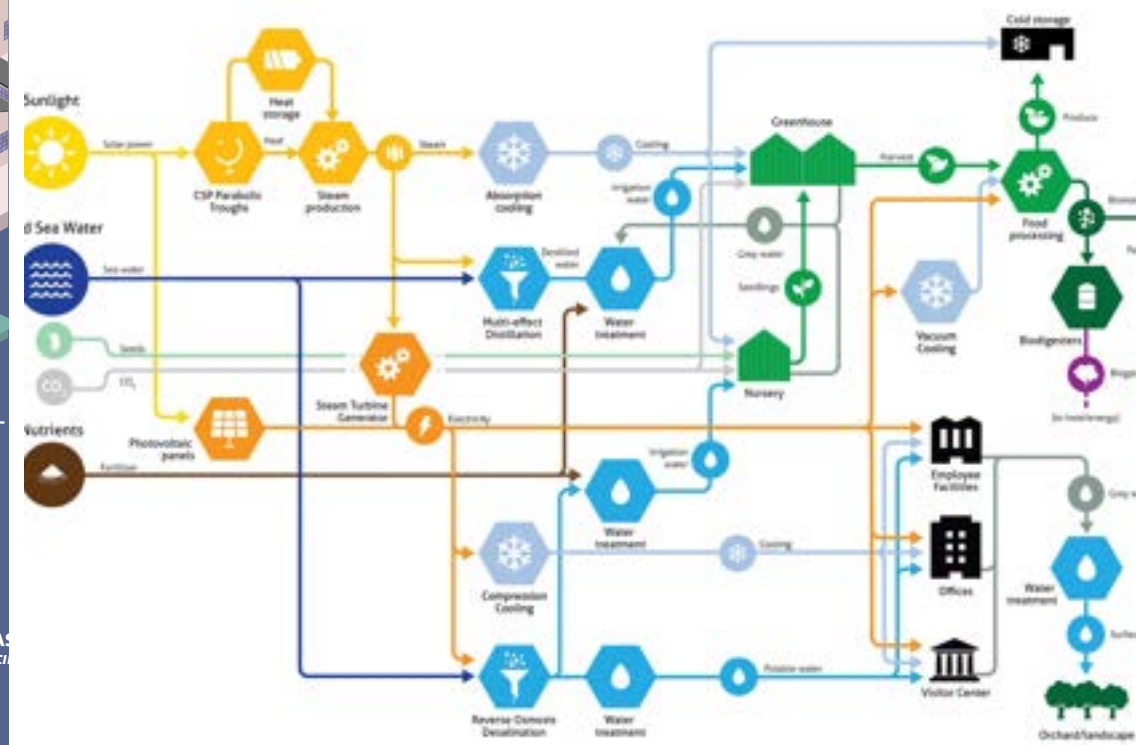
Sunlight

d Sea Water

Nutrients

Solar power

Heat storage

Heat

CSP Parabolic Troughs

Steam production

Steam

Absorption cooling

Cooling

Cold storage

Produce

Greenhouse

Harvest

Food processing

Irrigation water

Grey water

Seedlings

Sea water

Distilled water

Multi-effect Distillation

Water treatment

Nursery

Vacuum Cooling

Biodigesters

(to heat/energy)

Seeds

$CO_2$

Steam Turbine Generator

Electricity

Photovoltaic panels

Fertilizer

Irrigation water

Water treatment

Employee Facilities

Grey water

Compression Cooling

Cooling

Offices

Water treatment

Reverse Osmosis Desalination

Water treatment

Potable water

Visitor Center

Orchard/landscape